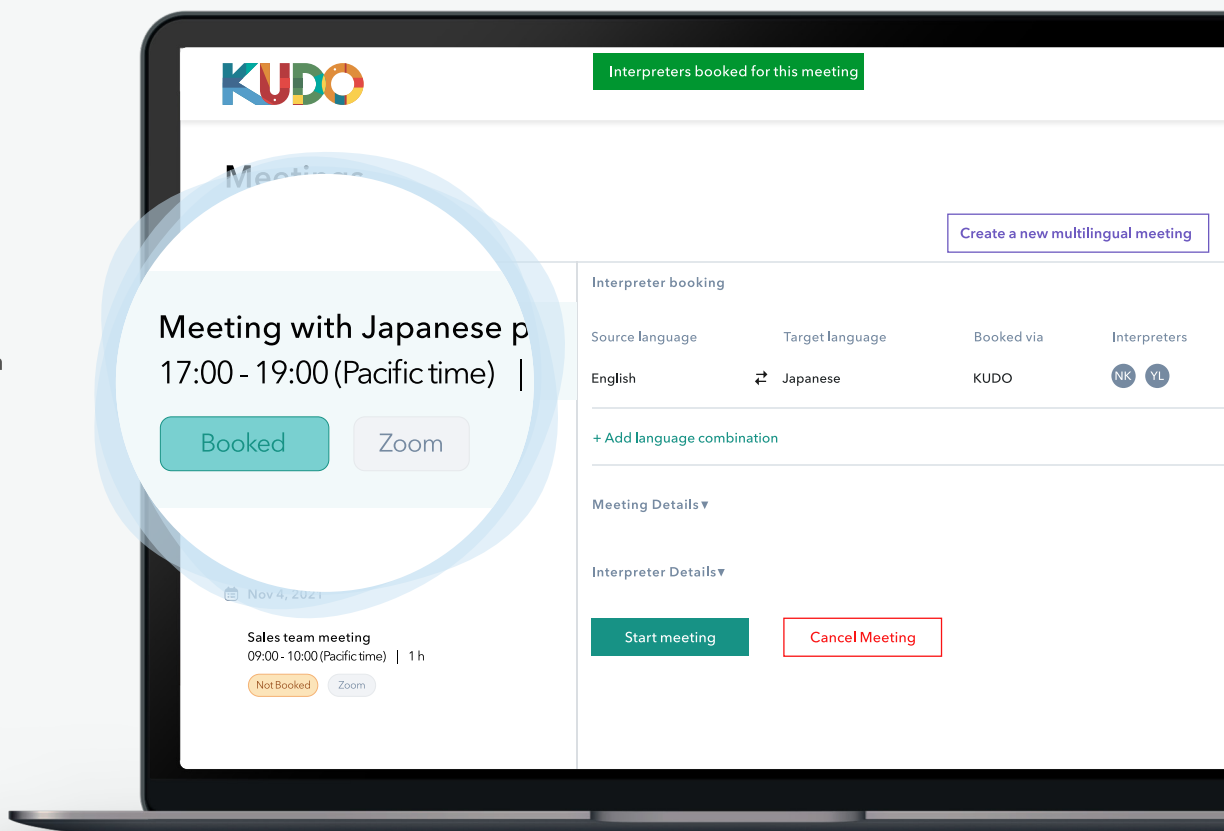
KUDO

Interpreters booked for this meeting

Meetings

Create a new multilingual meeting

Meeting with Japanese p
17:00 - 19:00 (Pacific time) |

Booked Zoom

Nov 4, 2021

Sales team meeting
09:00 - 10:00 (Pacific time) | 1 h

Not Booked Zoom

Interpreter booking

| Source language | | Target language | Booked via | Interpreters |
|---|---|---|---|---|
| English | ⇄ | Japanese | KUDO | NK YL |

+ Add language combination

Meeting Details▾

Interpreter Details▾

Start meeting

Cancel Meeting